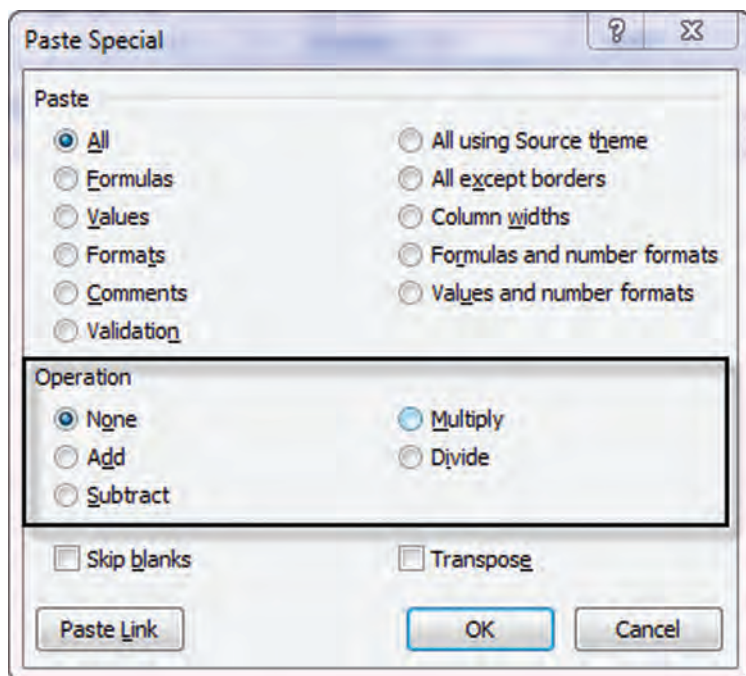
Paste Special

?

Paste

All

Formulas

Values

Formats

Comments

Validation

All using Source theme

All except borders

Column widths

Formulas and number formats

Values and number formats

Operation

None

Add

Subtract

Multiply

Divide

Skip blanks

Transpose

Paste Link

OK

Cancel